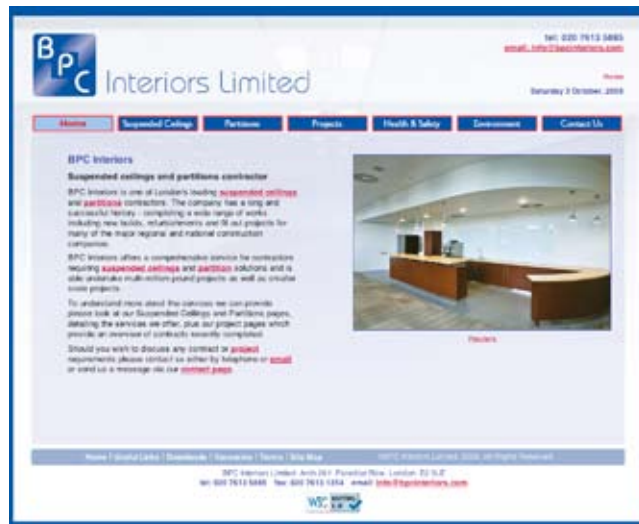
BPC Interiors Limited

tel: 020 7613 5885
email: info@bpcinteriors.com

Home

Saturday 3 October, 2009

Home | Suspended Ceilings | Partitions | Projects | Health & Safety | Environment | Contact Us

BPC Interiors

Suspended ceilings and partitions contractor

BPC Interiors is one of London's leading suspended ceilings and partitions contractors. The company has a long and successful history - completing a wide range of works including new builds, refurbishments and fit out projects for many of the major regional and national construction companies.

BPC Interiors offers a comprehensive service for contractors requiring suspended ceilings and partition solutions and is able undertake multi-million pound projects as well as smaller scale projects.

To understand more about the services we can provide please look at our Suspended Ceilings and Partitions pages, detailing the services we offer, plus our project pages which provide an overview of contracts recently completed.

Should you wish to discuss any contract or project requirements please contact us either by telephone or email or send us a message via our contact page.

Reuters

Home | Useful Links | Downloads | Vacancies | Terms | Site Map    ©BPC Interiors Limited 2009. All Rights Reserved.

BPC Interiors Limited, Arch 261, Paradise Row, London, E2 9LE
tel: 020 7613 5885   fax: 020 7613 1354   email: info@bpcinteriors.com

W3C